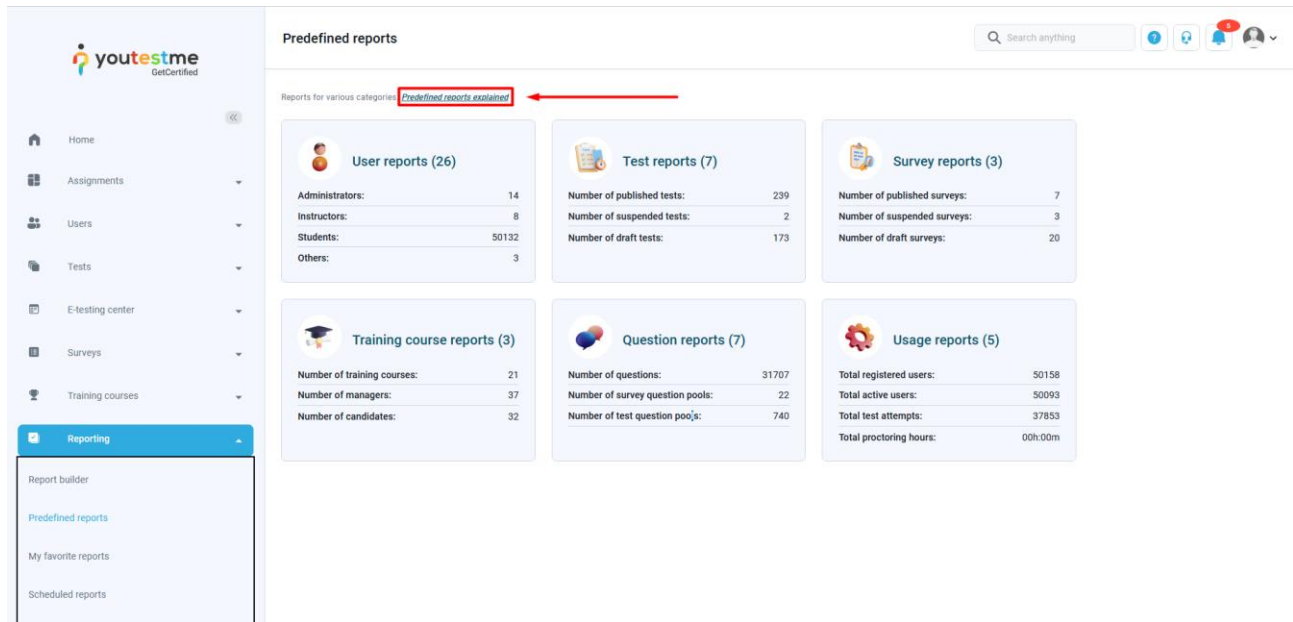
youtestme
GetCertified

Home
Assignments
Users
Tests
E-testing center
Surveys
Training courses
Reporting
Report builder
Predefined reports
My favorite reports
Scheduled reports

Predefined reports

Search anything

5

Reports for various categories Predefined reports explained

User reports (26)

| | |
|---|---|
| Administrators: | 14 |
| Instructors: | 8 |
| Students: | 50132 |
| Others: | 3 |

Test reports (7)

| | |
|---|---|
| Number of published tests: | 239 |
| Number of suspended tests: | 2 |
| Number of draft tests: | 173 |

Survey reports (3)

| | |
|---|---|
| Number of published surveys: | 7 |
| Number of suspended surveys: | 3 |
| Number of draft surveys: | 20 |

Training course reports (3)

| | |
|---|---|
| Number of training courses: | 21 |
| Number of managers: | 37 |
| Number of candidates: | 32 |

Question reports (7)

| | |
|---|---|
| Number of questions: | 31707 |
| Number of survey question pools: | 22 |
| Number of test question pools: | 740 |

Usage reports (5)

| | |
|---|---|
| Total registered users: | 50158 |
| Total active users: | 50093 |
| Total test attempts: | 37853 |
| Total proctoring hours: | 00h:00m |